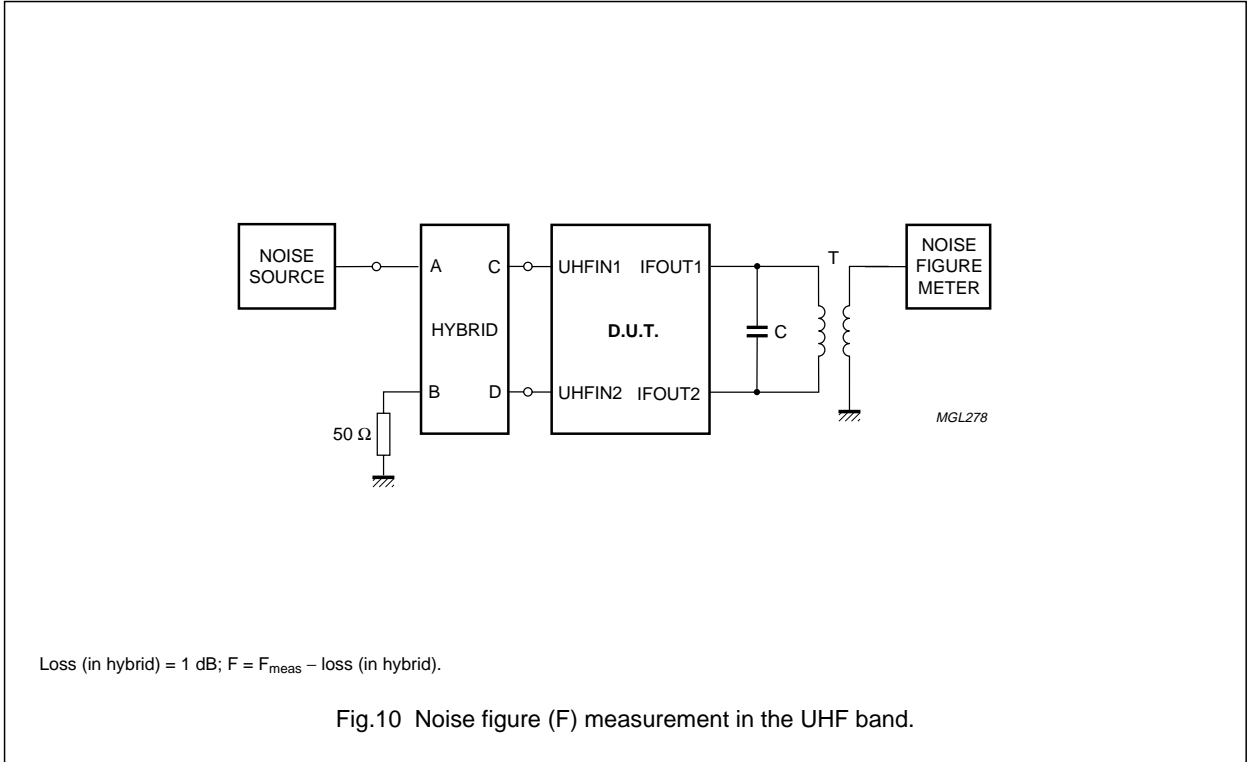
NOISE SOURCE

A
C
HYBRID
B
D

50 Ω

UHFIN1
IFOUT1
D.U.T.
UHFIN2
IFOUT2

C
T

NOISE FIGURE METER

MGL278

Loss (in hybrid) = 1 dB; F = $F_{meas}$ – loss (in hybrid).

Fig.10 Noise figure (F) measurement in the UHF band.